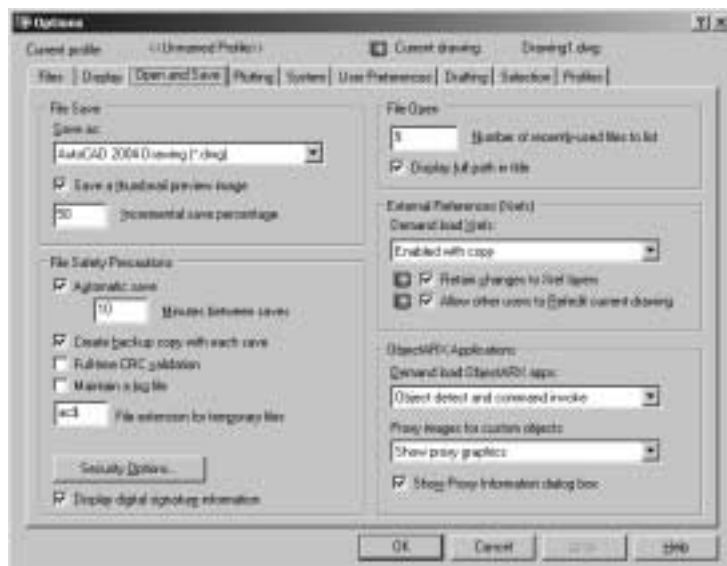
Options

Current profile: <<Unnamed Profile>>

Current drawing: Drawing1.dwg

Files | Display | Open and Save | Plotting | System | User Preferences | Drafting | Selection | Profiles

File Save

Save as:

AutoCAD 2004 Drawing (*.dwg)

Save a thumbnail preview image

50 Incremental save percentage

File Safety Precautions

Automatic save

10 Minutes between saves

Create backup copy with each save

Full-time CRC validation

Maintain a log file

ac$ File extension for temporary files

Security Options...

Display digital signature information

File Open

9 Number of recently-used files to list

Display full path in title

External References (Xrefs)

Demand load Xrefs:

Enabled with copy

Retain changes to Xref layers

Allow other users to Refedit current drawing

ObjectARX Applications

Demand load ObjectARX apps:

Object detect and command invoke

Proxy images for custom objects:

Show proxy graphics

Show Proxy Information dialog box

OK Cancel Apply Help